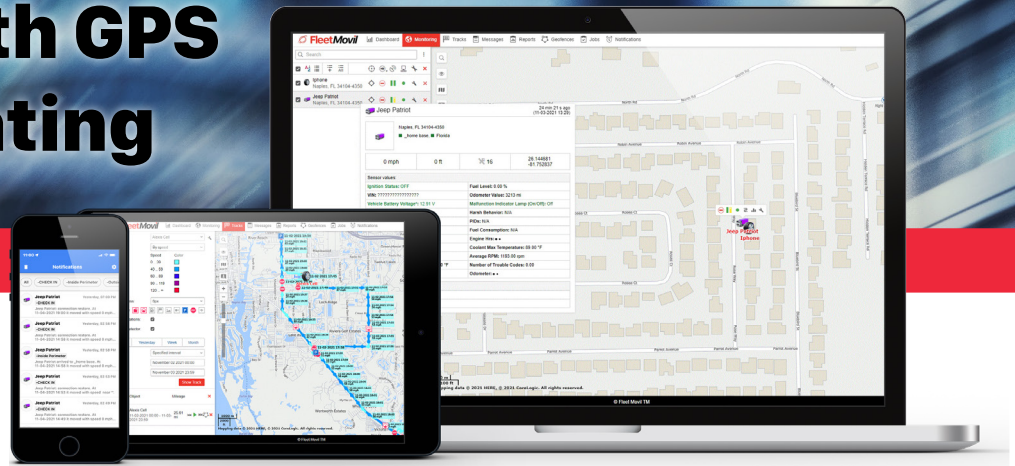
th GPS
ting

FleetMovil Dashboard Monitoring Tracks Messages Reports Geofences Jobs Notifications

Search

Iphone
Naples, FL 34104-4350

Jeep Patriot
Naples, FL 34104-4350

Jeep Patriot
24 min 21 s ago
(11-03-2021 15:25)

Naples, FL 34104-4350
_home base Florida

0 mph | 0 ft | 16 | 26.144661 -81.752037

Sensor values:
Ignition Status: OFF | Fuel Level: 0.00 %
VIN: ????????????????? | Odometer Value: 2213 mi
Vehicle Battery Voltage*: 12.91 V | Malfunction Indicator Lamp (On/Off): Off
Harsh Behavior: N/A
PIDs: N/A
Fuel Consumption: N/A
Engine Hrs: ● ●
Coolant Max Temperature: 89.60 °F
Average RPM: 1183.00 rpm
Number of Trouble Codes: 0.00
Odometer: ● ●

Jeep Patriot
Iphone

Mapping data © 2021 HERE, © 2021 CoreLogic. All rights reserved.
© Fleet Movil TM

FleetMovil Dashboard Monitoring Tracks Messages Reports Geofences Jobs Notifications
Speed Color
0 - 30
45 - 60
60 - 90
90 - 110
120 - ∞
Yesterday Week Month
Specified interval
November 02 2021 22:00
November 03 2021 22:00
Show Track
Object Mileage
Mapping data © 2021 HERE, © 2021 CoreLogic. All rights reserved.
© Fleet Movil TM

Notifications
All CHECK IN Inside Perimeter
Jeep Patriot Yesterday, 03:18 PM
CHECK IN
Jeep Patriot
Inside Perimeter
Jeep Patriot
CHECK IN
Jeep Patriot
CHECK IN